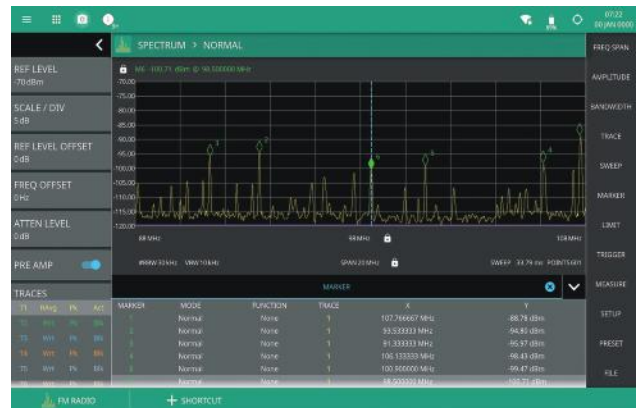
07:22
00 JAN 0000

SPECTRUM > NORMAL

REF LEVEL
-70dBm

SCALE / DIV
5dB

REF LEVEL OFFSET
0dB

FREQ OFFSET
0Hz

ATTEN LEVEL
0dB

PRE AMP

TRACES

| T1 | RAvg | Pk | Act |
|---|---|---|---|
| T2 | Wrt | Pk | Blk |
| T3 | Wrt | Pk | Blk |
| T4 | Wrt | Pk | Blk |
| T5 | Wrt | Pk | Blk |

M6 -100.71 dBm @ 98.500000 MHz

-70.00
-75.00
-80.00
-85.00
-90.00
-95.00
-100.00
-105.00
-110.00
-115.00
-120.00

88 MHz
98 MHz
108 MHz

RBW 30 kHz VBW 10 kHz
SPAN 20 MHz
SWEEP 33.79 ms POINTS 601

MARKER

| MARKER | MODE | FUNCTION | TRACE | X | Y |
|---|---|---|---|---|---|
| 1 | Normal | None | 1 | 107.766667 MHz | -88.78 dBm |
| 2 | Normal | None | 1 | 93.533333 MHz | -94.80 dBm |
| 3 | Normal | None | 1 | 91.333333 MHz | -95.97 dBm |
| 4 | Normal | None | 1 | 106.133333 MHz | -98.43 dBm |
| 5 | Normal | None | 1 | 100.900000 MHz | -99.47 dBm |
| 6 | Normal | None | 1 | 98.500000 MHz | -100.71 dBm |

FREQ SPAN
AMPLITUDE
BANDWIDTH
TRACE
SWEEP
MARKER
LIMIT
TRIGGER
MEASURE
SETUP
PRESET
FILE

FM RADIO
+ SHORTCUT